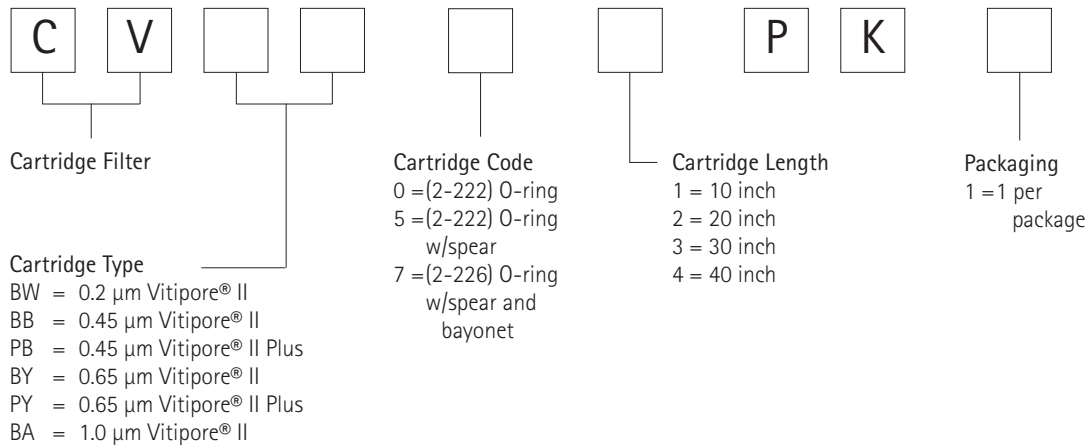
C V P K

Cartridge Filter

Cartridge Type
BW = 0.2 µm Vitipore® II
BB = 0.45 µm Vitipore® II
PB = 0.45 µm Vitipore® II Plus
BY = 0.65 µm Vitipore® II
PY = 0.65 µm Vitipore® II Plus
BA = 1.0 µm Vitipore® II

Cartridge Code
0 =(2-222) O-ring
5 =(2-222) O-ring w/spear
7 =(2-226) O-ring w/spear and bayonet

Cartridge Length
1 = 10 inch
2 = 20 inch
3 = 30 inch
4 = 40 inch

Packaging
1 = 1 per package